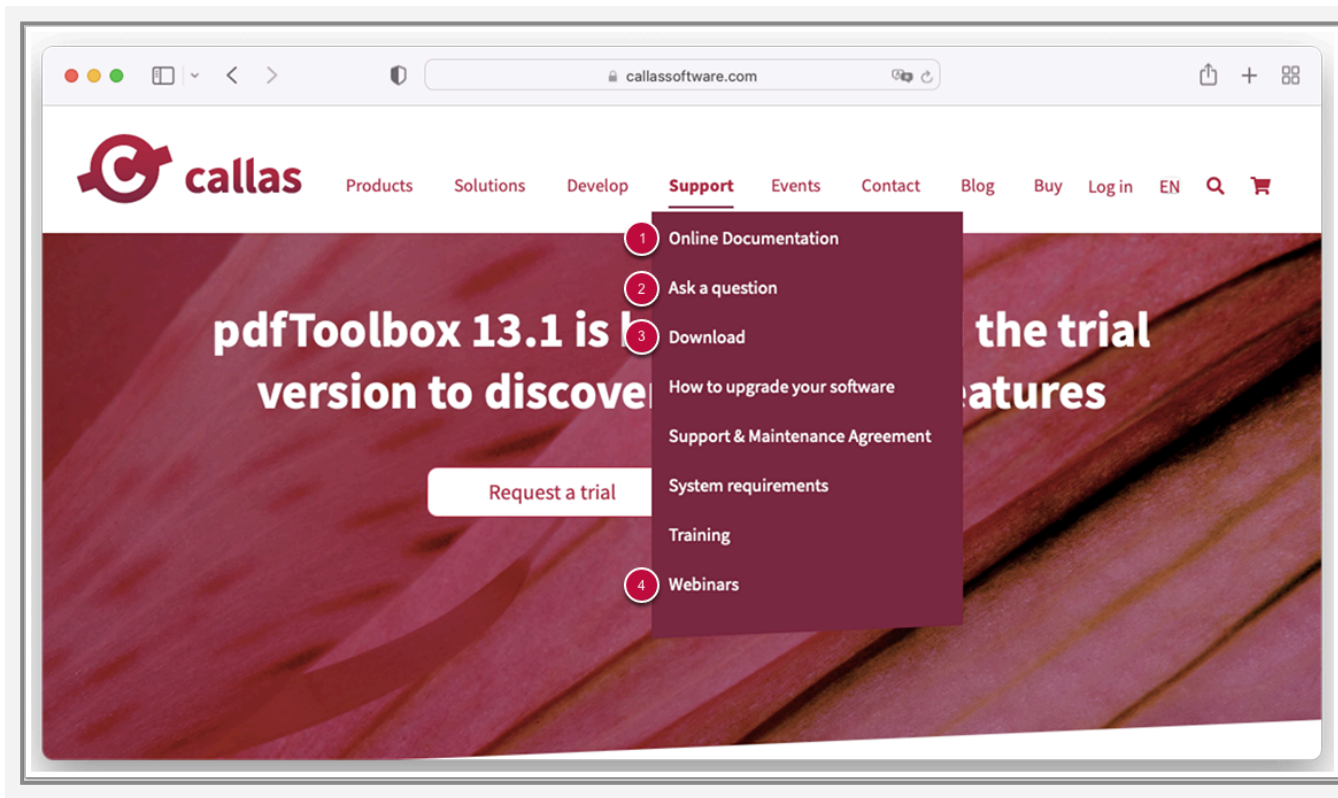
callassoftware.com

callas

Products Solutions Develop Support Events Contact Blog Buy Log in EN

1 Online Documentation
2 Ask a question
3 Download
How to upgrade your software
Support & Maintenance Agreement
System requirements
Training
4 Webinars

pdfToolbox 13.1 is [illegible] the trial version to discover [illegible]eatures

Request a trial